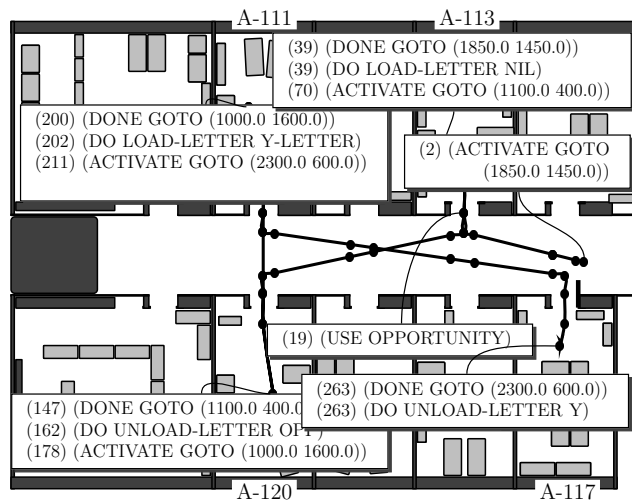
A-111

A-113

(39) (DONE GOTO (1850.0 1450.0))
(39) (DO LOAD-LETTER NIL)
(70) (ACTIVATE GOTO (1100.0 400.0))

(200) (DONE GOTO (1000.0 1600.0))
(202) (DO LOAD-LETTER Y-LETTER)
(211) (ACTIVATE GOTO (2300.0 600.0))

(2) (ACTIVATE GOTO (1850.0 1450.0))

(19) (USE OPPORTUNITY)

(263) (DONE GOTO (2300.0 600.0))
(263) (DO UNLOAD-LETTER Y)

(147) (DONE GOTO (1100.0 400.0
(162) (DO UNLOAD-LETTER OPT
(178) (ACTIVATE GOTO (1000.0 1600.0))

A-120

A-117